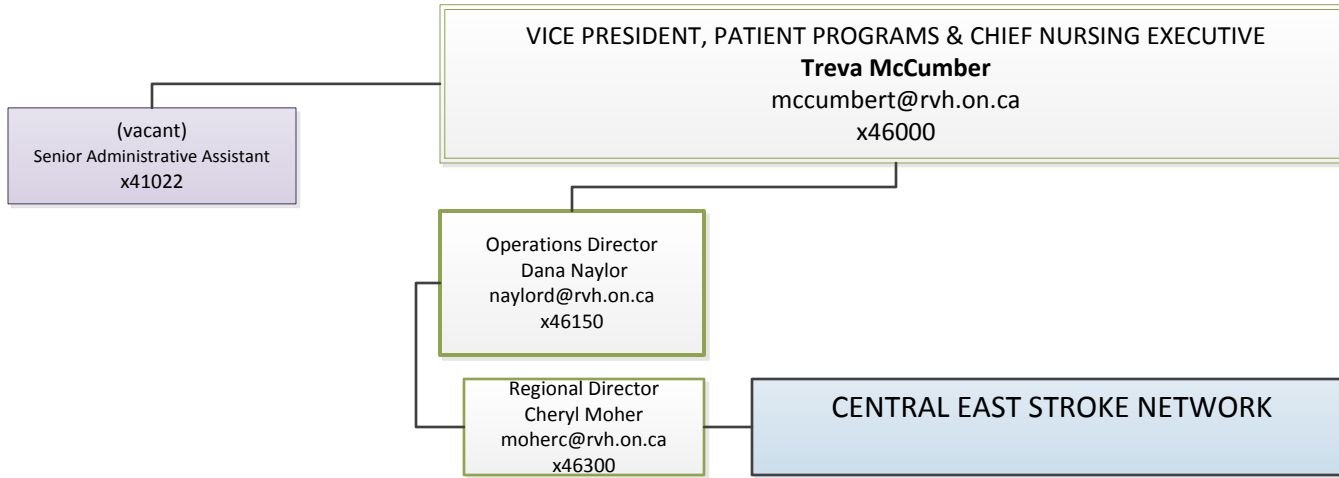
VICE PRESIDENT, PATIENT PROGRAMS & CHIEF NURSING EXECUTIVE
**Treva McCumber**
mccumbert@rvh.on.ca
x46000

(vacant)
Senior Administrative Assistant
x41022

Operations Director
Dana Naylor
naylord@rvh.on.ca
x46150

Regional Director
Cheryl Moher
moherc@rvh.on.ca
x46300

CENTRAL EAST STROKE NETWORK